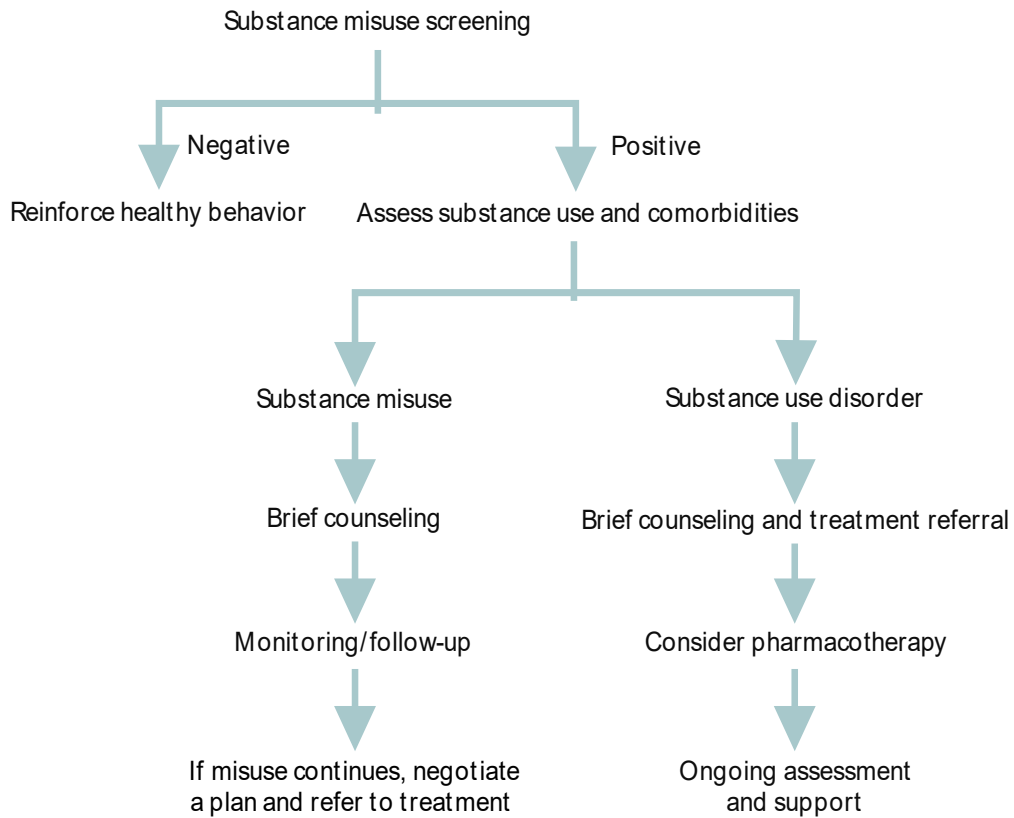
Substance misuse screening

Negative

Positive

Reinforce healthy behavior

Assess substance use and comorbidities

Substance misuse

Brief counseling

Monitoring/follow-up

If misuse continues, negotiate a plan and refer to treatment

Substance use disorder

Brief counseling and treatment referral

Consider pharmacotherapy

Ongoing assessment and support